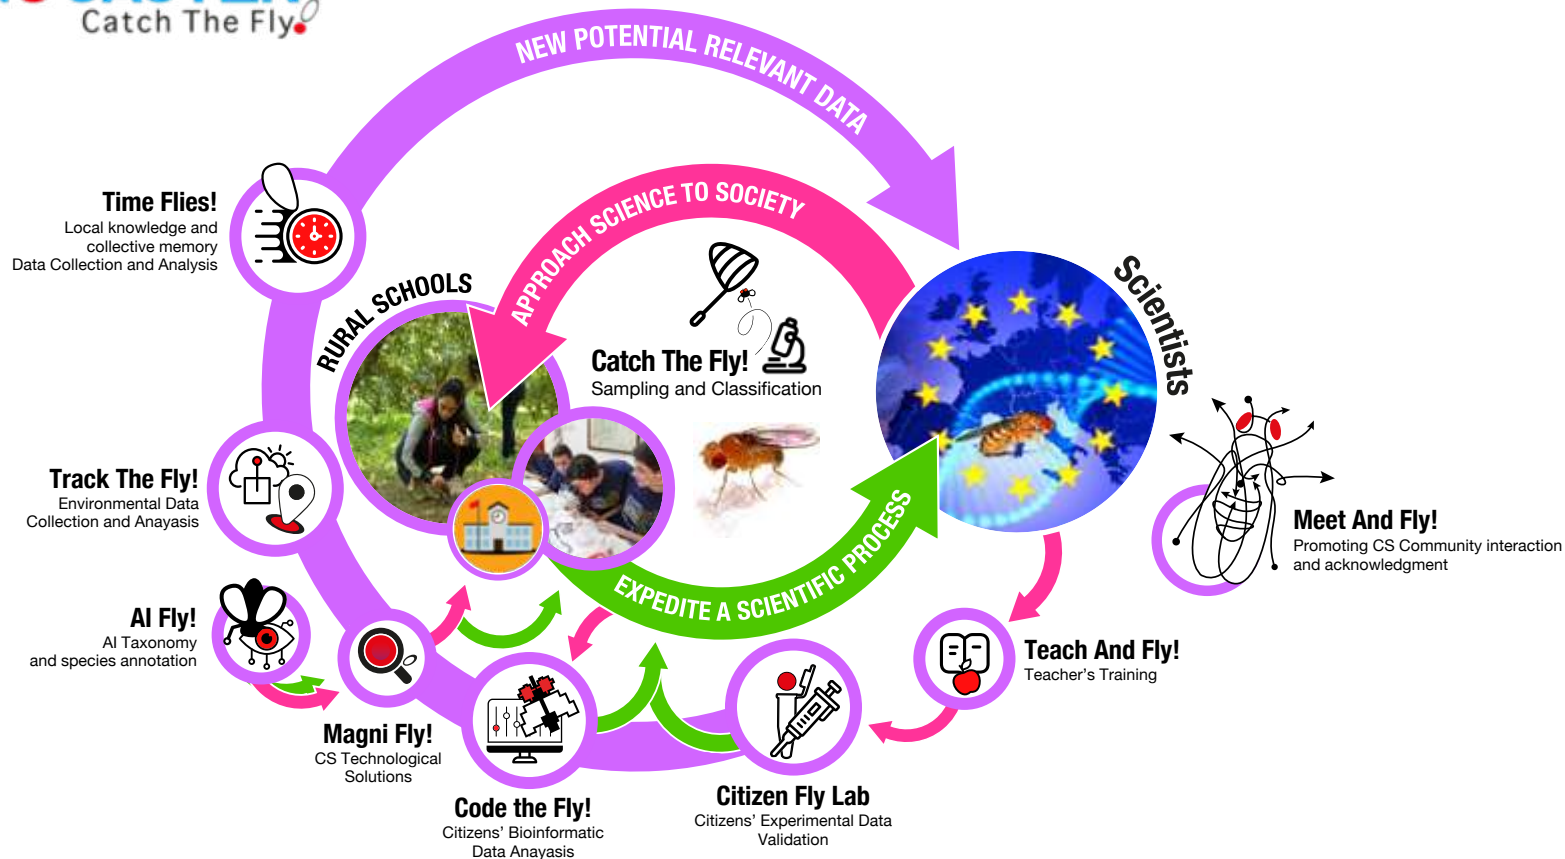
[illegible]
Catch The Fly

NEW POTENTIAL RELEVANT DATA

APPROACH SCIENCE TO SOCIETY

Time Flies!
Local knowledge and collective memory
Data Collection and Analysis

RURAL SCHOOLS

Catch The Fly!
Sampling and Classification

Scientists

Track The Fly!
Environmental Data Collection and Anayasis

EXPEDITE A SCIENTIFIC PROCESS

Meet And Fly!
Promoting CS Community interaction and acknowledgment

AI Fly!
AI Taxonomy and species annotation

Teach And Fly!
Teacher's Training

Magni Fly!
CS Technological Solutions

Code the Fly!
Citizens' Bioinformatic Data Anayasis

Citizen Fly Lab
Citizens' Experimental Data Validation